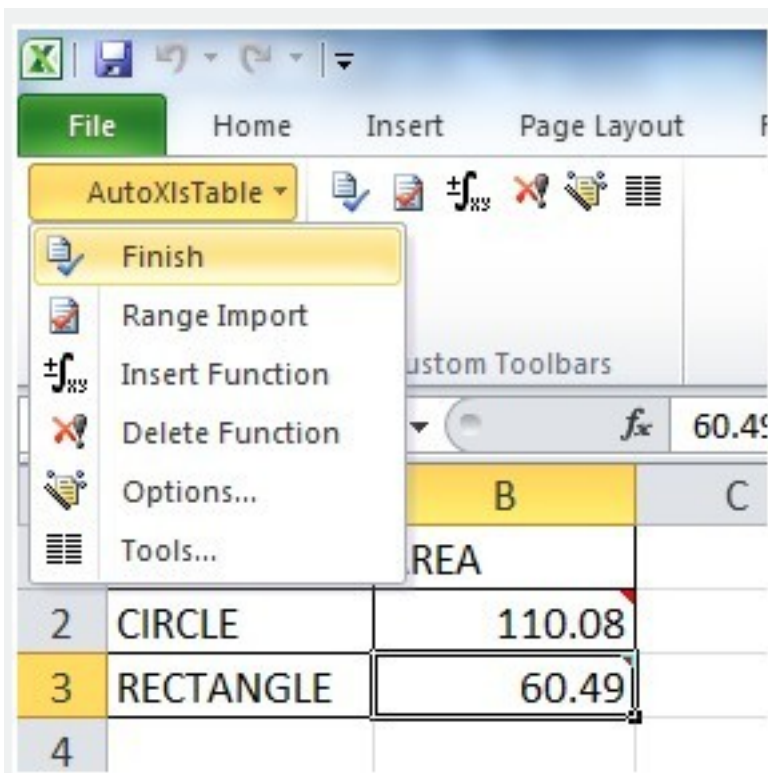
File Home Insert Page Layout

AutoXlsTable

Finish
Range Import
Insert Function
Delete Function
Options...
Tools...

ustom Toolbars

$f_x$ 60.49

| | B | C |
|---|---|---|
| | REA | |
| 2 | CIRCLE | 110.08 |
| 3 | RECTANGLE | 60.49 |
| 4 | | |